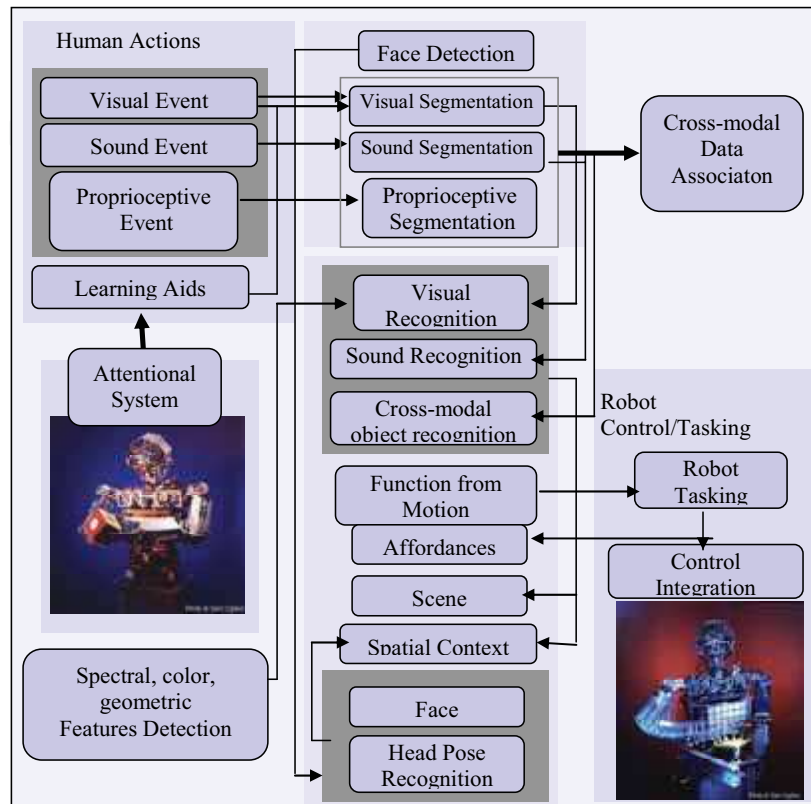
Human Actions

Visual Event

Sound Event

Proprioceptive Event

Learning Aids

Attentional System

Face Detection

Visual Segmentation

Sound Segmentation

Proprioceptive Segmentation

Cross-modal Data Associaton

Visual Recognition

Sound Recognition

Cross-modal object recognition

Robot Control/Tasking

Function from Motion

Robot Tasking

Affordances

Control Integration

Scene

Spatial Context

Spectral, color, geometric Features Detection

Face

Head Pose Recognition